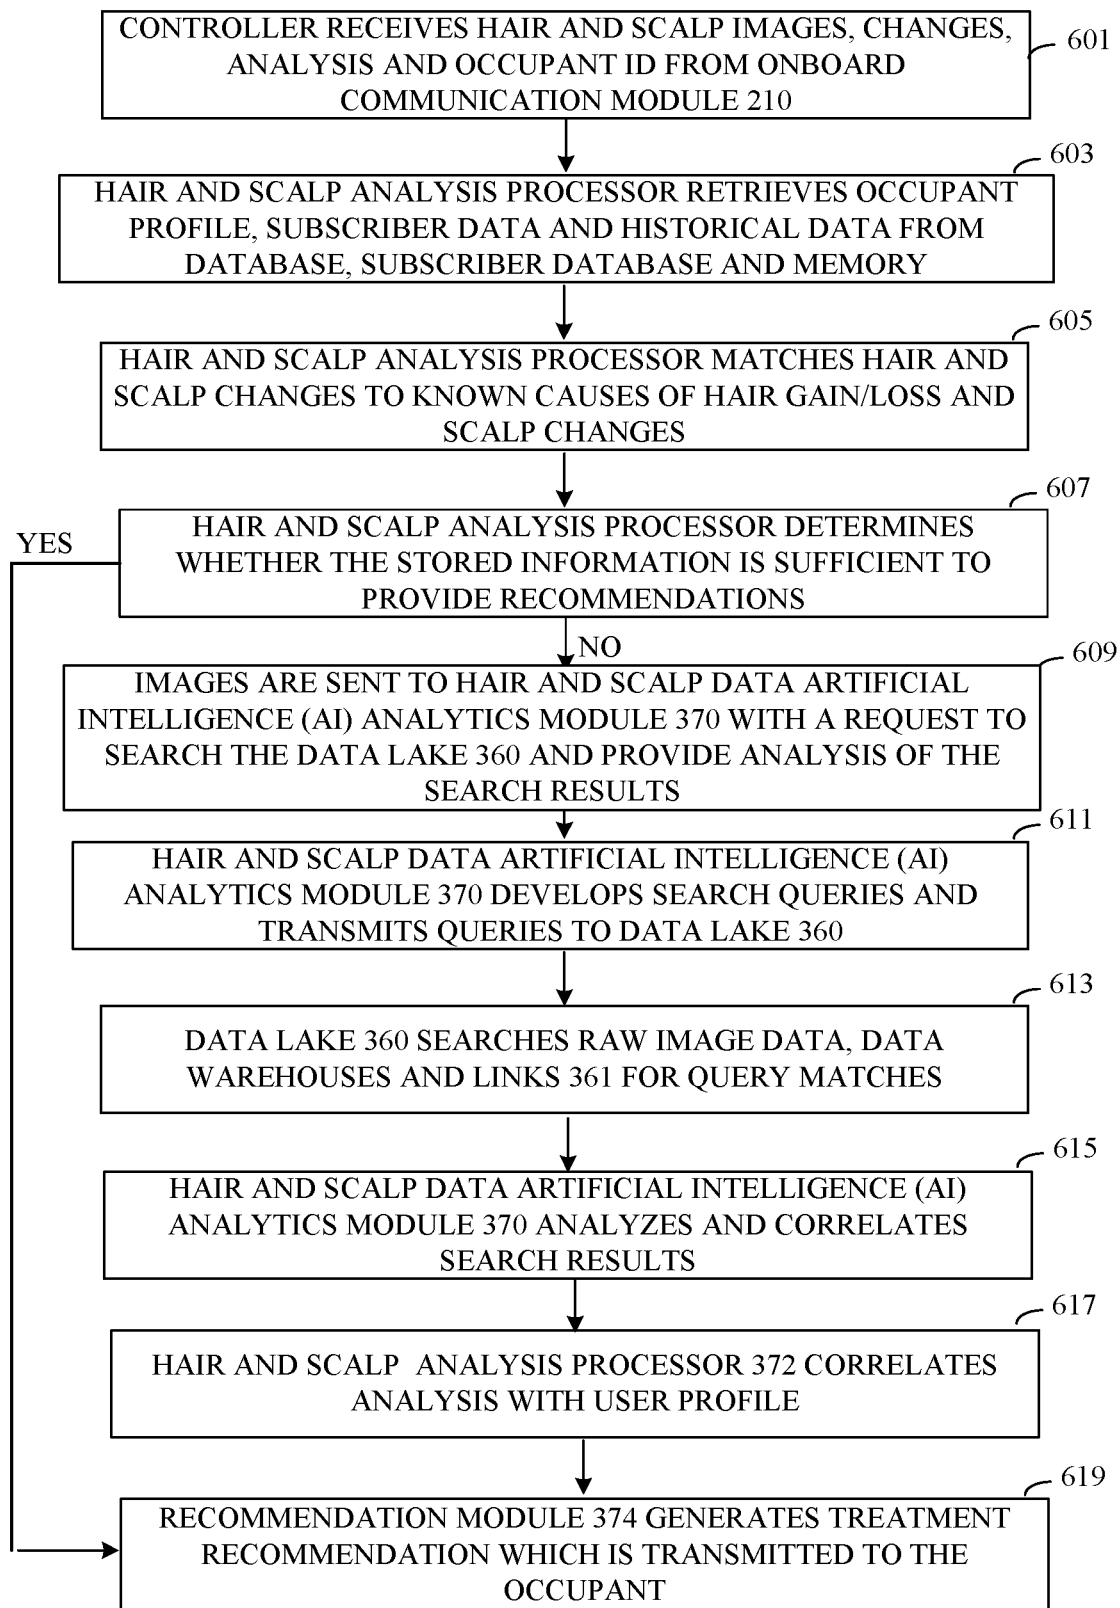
CONTROLLER RECEIVES HAIR AND SCALP IMAGES, CHANGES, ANALYSIS AND OCCUPANT ID FROM ONBOARD COMMUNICATION MODULE 210

601

HAIR AND SCALP ANALYSIS PROCESSOR RETRIEVES OCCUPANT PROFILE, SUBSCRIBER DATA AND HISTORICAL DATA FROM DATABASE, SUBSCRIBER DATABASE AND MEMORY

603

HAIR AND SCALP ANALYSIS PROCESSOR MATCHES HAIR AND SCALP CHANGES TO KNOWN CAUSES OF HAIR GAIN/LOSS AND SCALP CHANGES

605

HAIR AND SCALP ANALYSIS PROCESSOR DETERMINES WHETHER THE STORED INFORMATION IS SUFFICIENT TO PROVIDE RECOMMENDATIONS

607

YES

NO

IMAGES ARE SENT TO HAIR AND SCALP DATA ARTIFICIAL INTELLIGENCE (AI) ANALYTICS MODULE 370 WITH A REQUEST TO SEARCH THE DATA LAKE 360 AND PROVIDE ANALYSIS OF THE SEARCH RESULTS

609

HAIR AND SCALP DATA ARTIFICIAL INTELLIGENCE (AI) ANALYTICS MODULE 370 DEVELOPS SEARCH QUERIES AND TRANSMITS QUERIES TO DATA LAKE 360

611

DATA LAKE 360 SEARCHES RAW IMAGE DATA, DATA WAREHOUSES AND LINKS 361 FOR QUERY MATCHES

613

HAIR AND SCALP DATA ARTIFICIAL INTELLIGENCE (AI) ANALYTICS MODULE 370 ANALYZES AND CORRELATES SEARCH RESULTS

615

HAIR AND SCALP ANALYSIS PROCESSOR 372 CORRELATES ANALYSIS WITH USER PROFILE

617

RECOMMENDATION MODULE 374 GENERATES TREATMENT RECOMMENDATION WHICH IS TRANSMITTED TO THE OCCUPANT

619